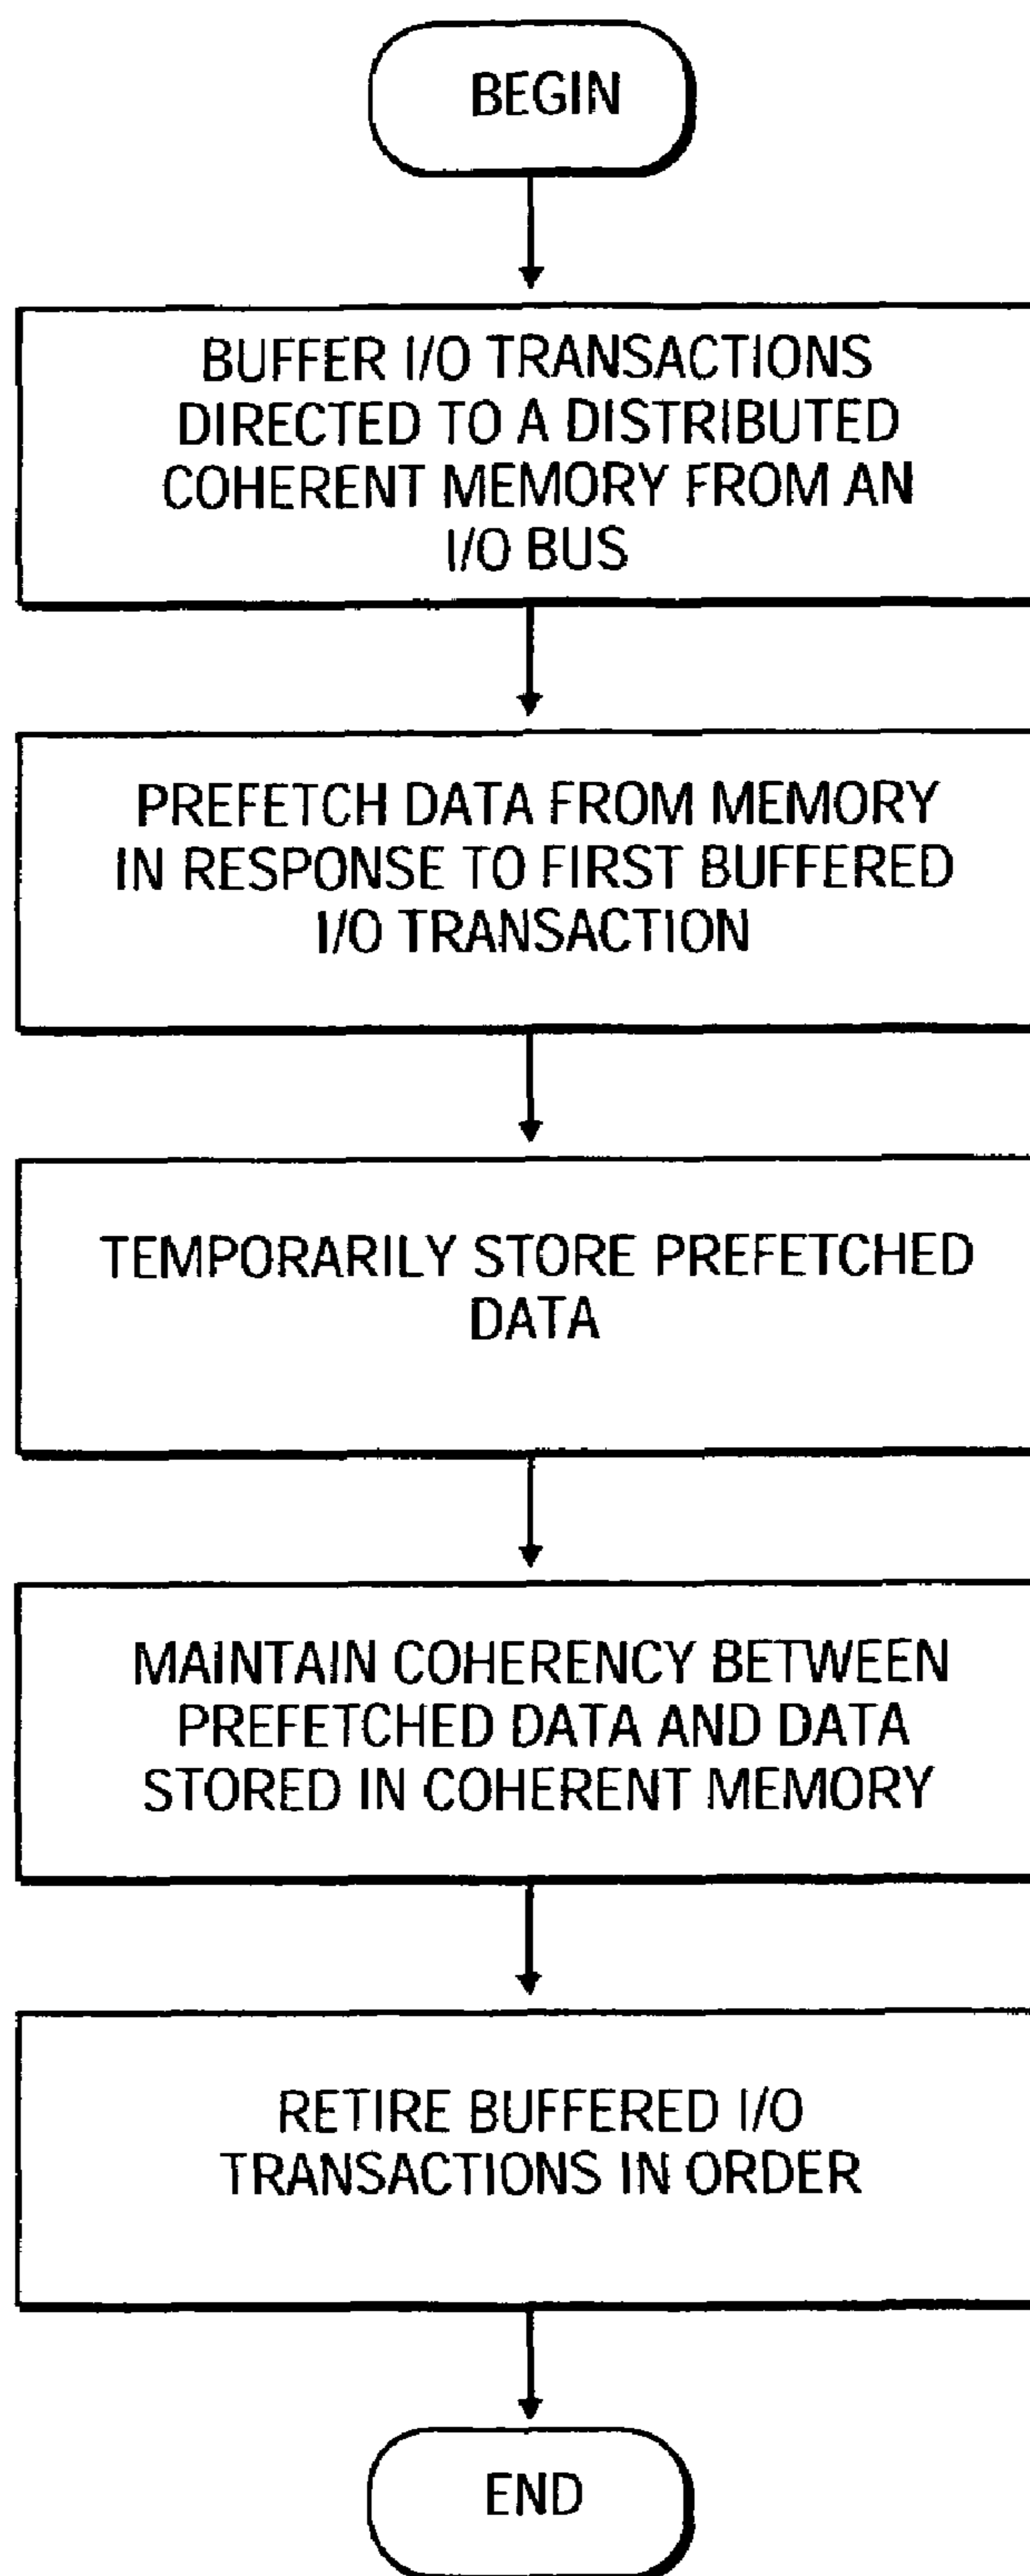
BEGIN

BUFFER I/O TRANSACTIONS DIRECTED TO A DISTRIBUTED COHERENT MEMORY FROM AN I/O BUS

PREFETCH DATA FROM MEMORY IN RESPONSE TO FIRST BUFFERED I/O TRANSACTION

TEMPORARILY STORE PREFETCHED DATA

MAINTAIN COHERENCY BETWEEN PREFETCHED DATA AND DATA STORED IN COHERENT MEMORY

RETIRE BUFFERED I/O TRANSACTIONS IN ORDER

END